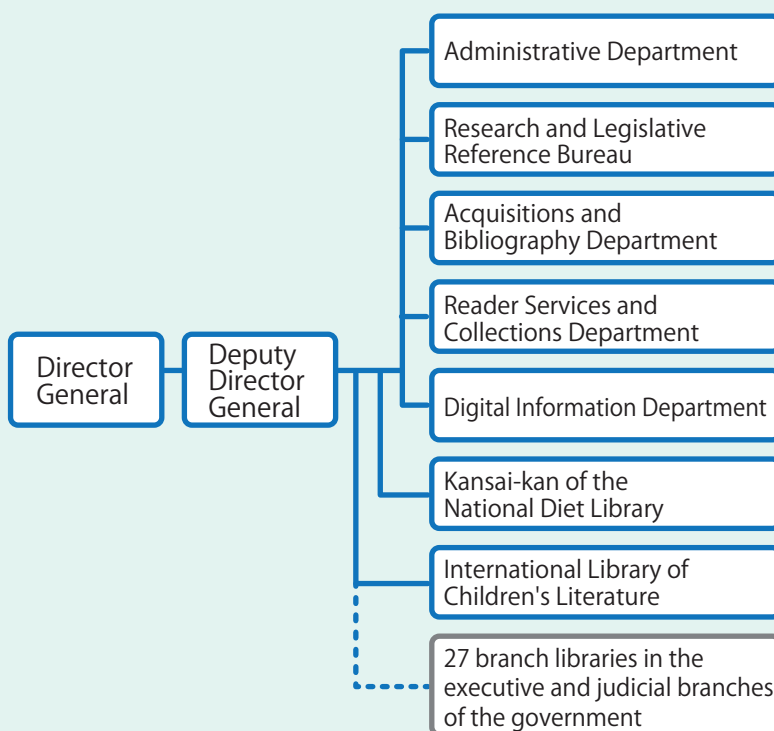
Director General

Deputy Director General

Administrative Department

Research and Legislative Reference Bureau

Acquisitions and Bibliography Department

Reader Services and Collections Department

Digital Information Department

Kansai-kan of the National Diet Library

International Library of Children's Literature

27 branch libraries in the executive and judicial branches of the government